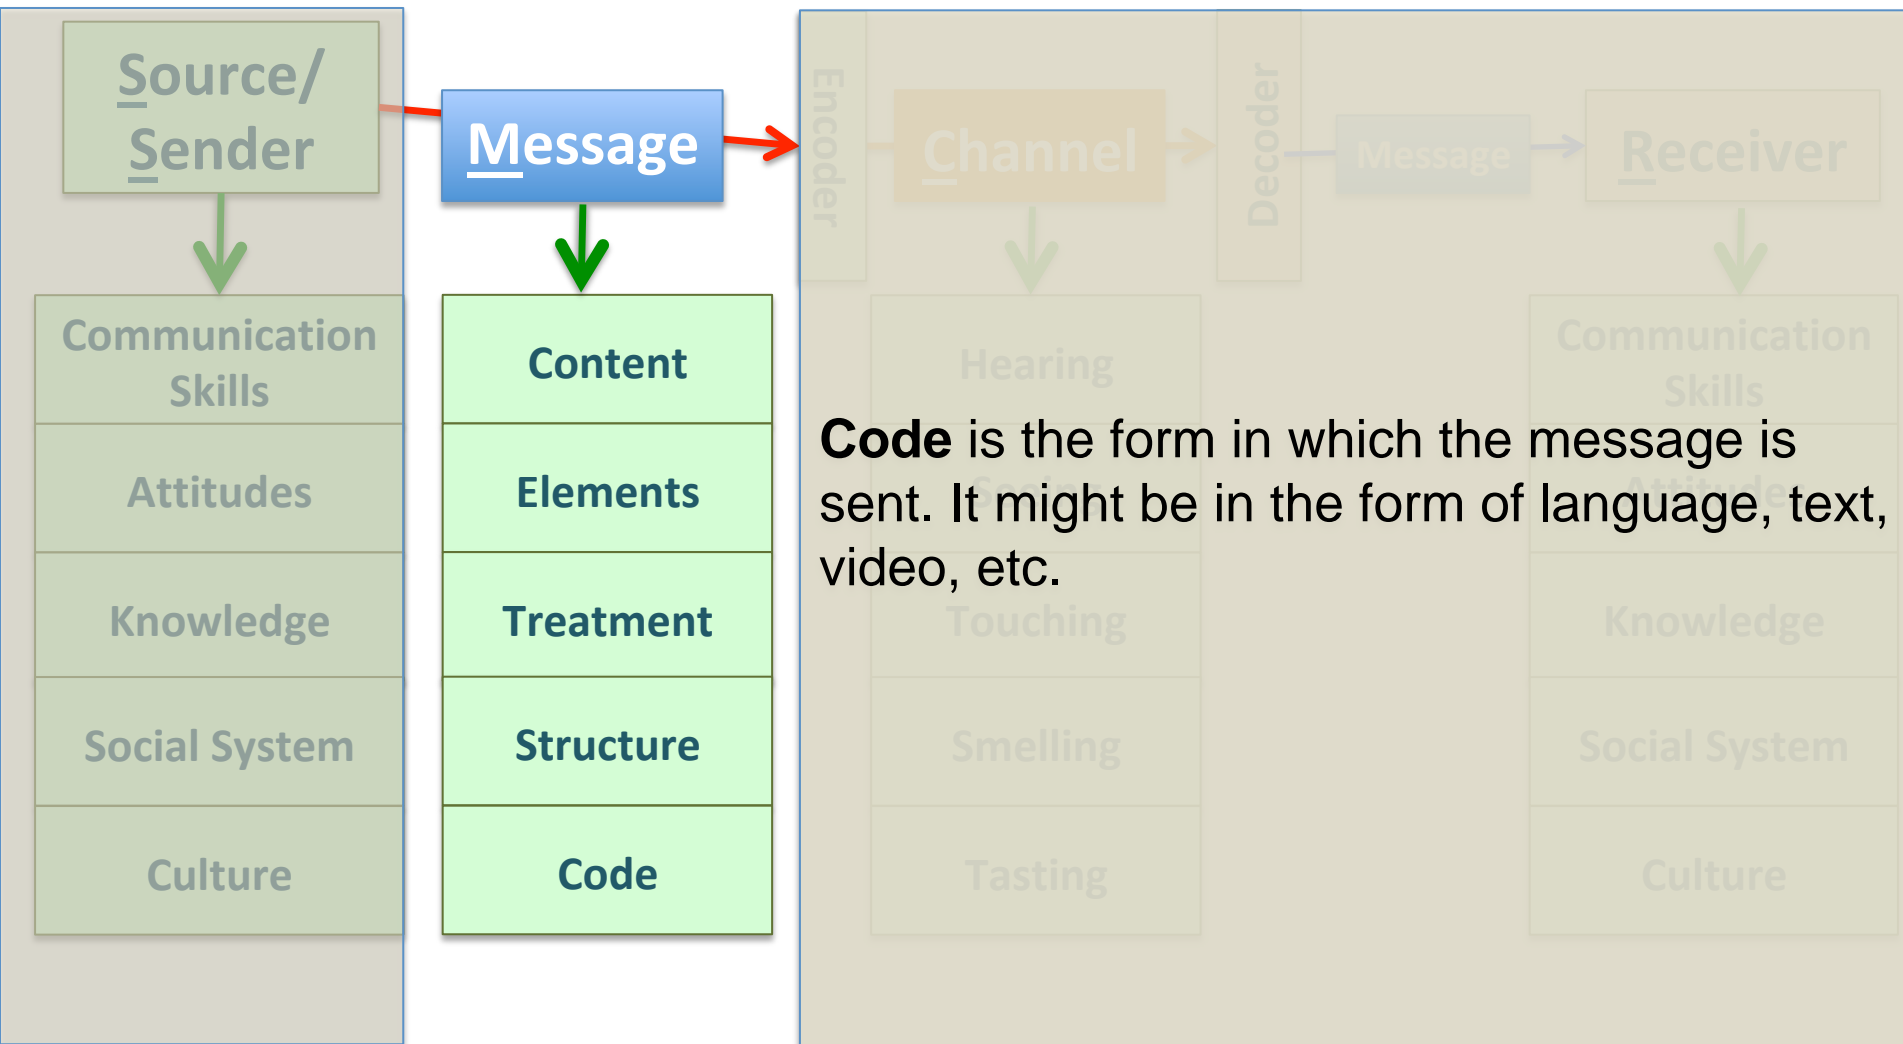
Source/ Sender

Communication Skills

Attitudes

Knowledge

Social System

Culture

Message

Content

Elements

Treatment

Structure

Code

Encoder

Channel

Decoder

Message

Receiver

Hearing

Seeing

Touching

Smelling

Tasting

Communication Skills

Attitudes

Knowledge

Social System

Culture

**Code** is the form in which the message is sent. It might be in the form of language, text, video, etc.